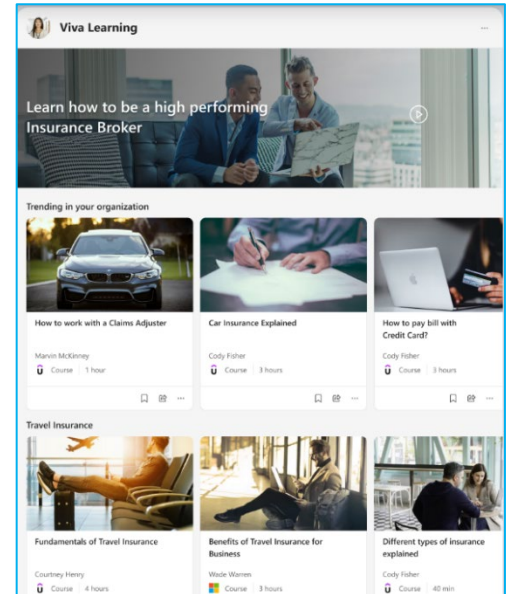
Viva Learning

...

Learn how to be a high performing Insurance Broker

Trending in your organization

How to work with a Claims Adjuster

Marvin McKinney

Course 1 hour

Car Insurance Explained

Cody Fisher

Course 3 hours

How to pay bill with Credit Card?

Cody Fisher

Course 3 hours

Travel Insurance

Fundamentals of Travel Insurance

Courtney Henry

Course 4 hours

Benefits of Travel Insurance for Business

Wade Warren

Course 3 hours

Different types of insurance explained

Cody Fisher

Course 40 min